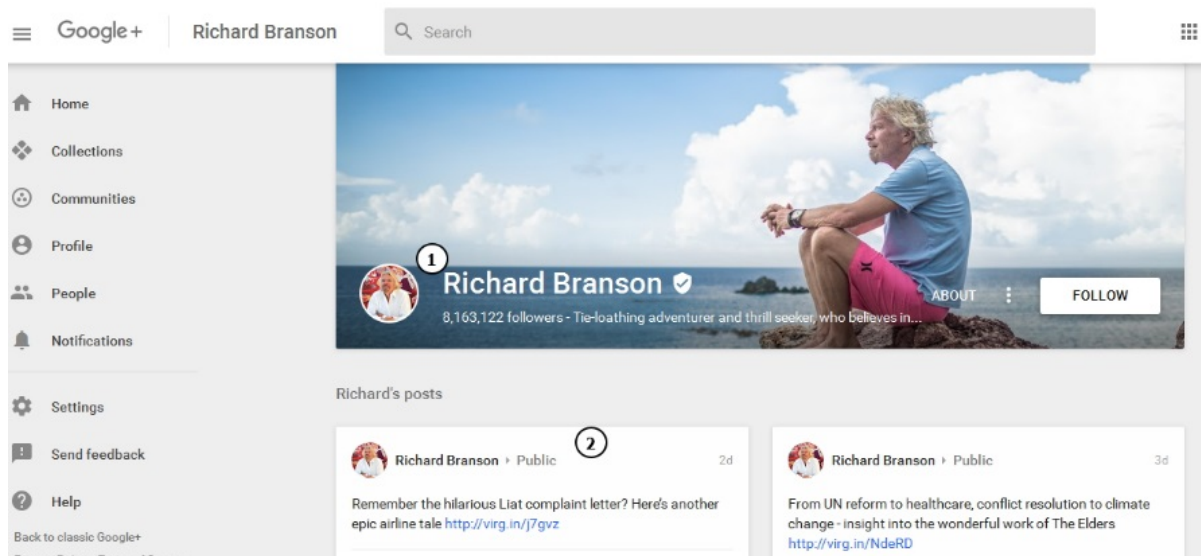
Google+ Richard Branson

Search

Home

Collections

Communities

Profile

People

Notifications

Settings

Send feedback

Help

Back to classic Google+

1

Richard Branson

8,163,122 followers - Tie-loathing adventurer and thrill seeker, who believes in...

ABOUT

FOLLOW

Richard's posts

2

Richard Branson ▸ Public 2d

Remember the hilarious Liat complaint letter? Here's another epic airline tale http://virg.in/j7gvz

Richard Branson ▸ Public 3d

From UN reform to healthcare, conflict resolution to climate change - insight into the wonderful work of The Elders http://virg.in/NdeRD